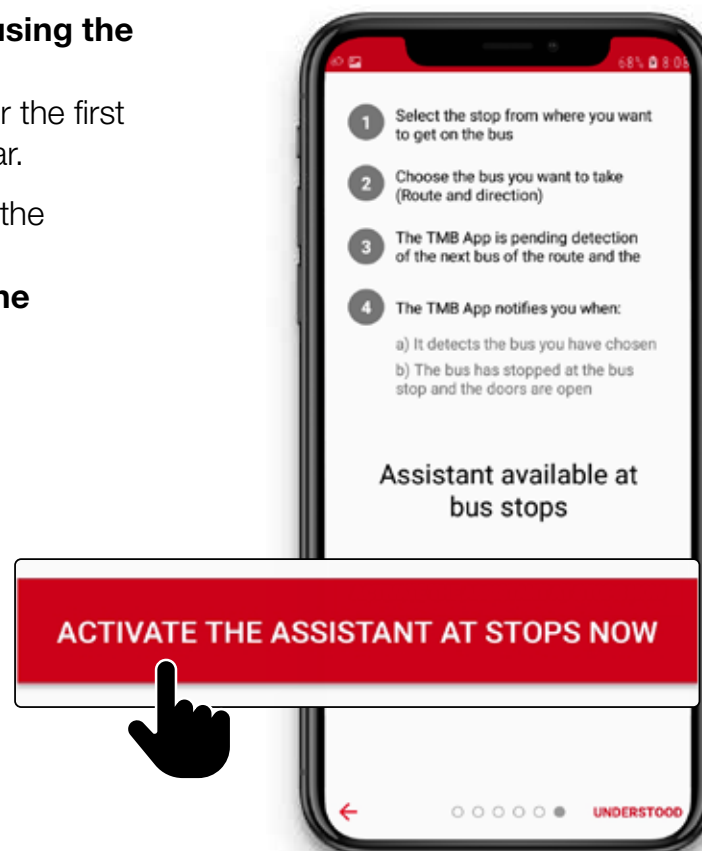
using the

r the first ar.

the

ne

68% 8:06

1 Select the stop from where you want to get on the bus

2 Choose the bus you want to take (Route and direction)

3 The TMB App is pending detection of the next bus of the route and the

4 The TMB App notifies you when:

a) It detects the bus you have chosen

b) The bus has stopped at the bus stop and the doors are open

Assistant available at bus stops

ACTIVATE THE ASSISTANT AT STOPS NOW

←

UNDERSTOOD